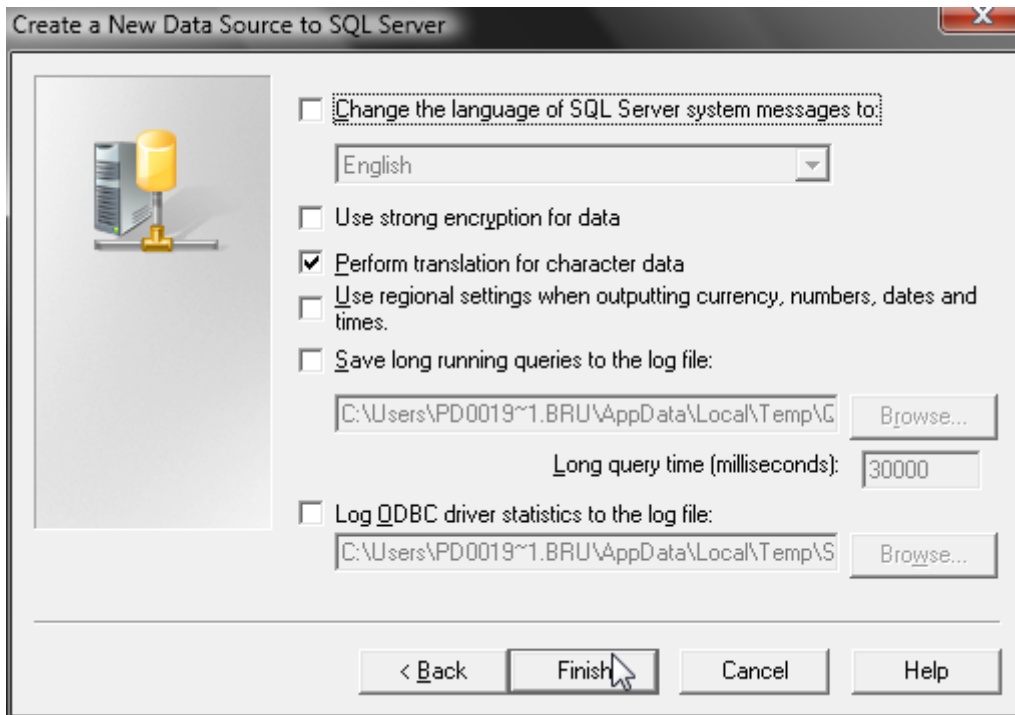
Create a New Data Source to SQL Server

Change the language of SQL Server system messages to:

English

Use strong encryption for data

Perform translation for character data

Use regional settings when outputting currency, numbers, dates and times.

Save long running queries to the log file:

C:\Users\PD0019~1.BRU\AppData\Local\Temp\C

Browse...

Long query time (milliseconds): 30000

Log ODBC driver statistics to the log file:

C:\Users\PD0019~1.BRU\AppData\Local\Temp\S

Browse...

< Back

Finish

Cancel

Help